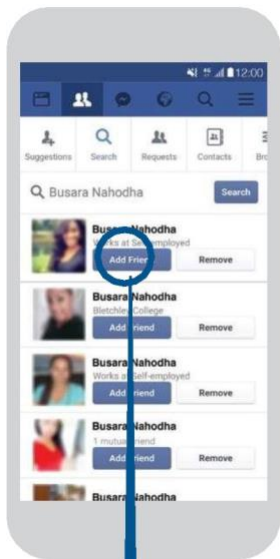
12:00

Suggestions Search Requests Contacts Br

Busara Nahodha

Search

Busara Nahodha
Works at Self-employed
Add Frien
Remove

Busara Nahodha
Bletchley College
Add Friend
Remove

Busara Nahodha
Works at Self-employed
Add Friend
Remove

Busara Nahodha
1 mutual friend
Add Friend
Remove

Busara Nahodha